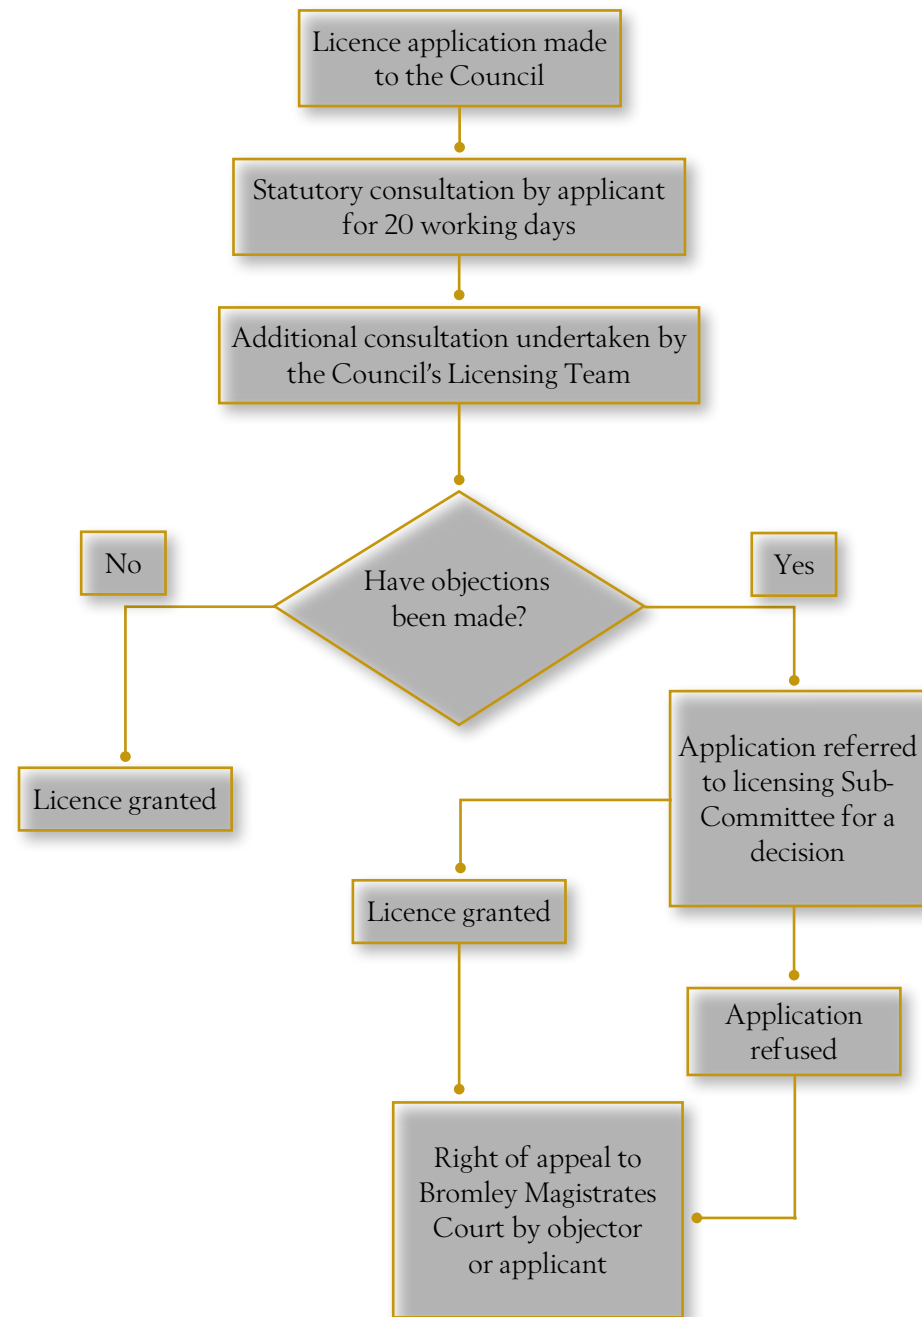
Licence application made to the Council

Statutory consultation by applicant for 20 working days

Additional consultation undertaken by the Council's Licensing Team

No

Have objections been made?

Yes

Licence granted

Application referred to licensing Sub-Committee for a decision

Licence granted

Application refused

Right of appeal to Bromley Magistrates Court by objector or applicant